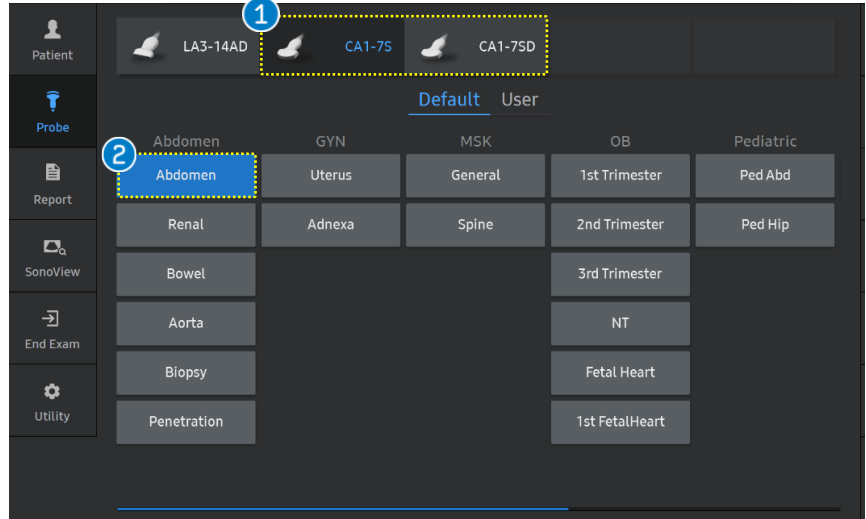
Patient

Probe

Report

SonoView

End Exam

Utility

1

LA3-14AD CA1-7S CA1-7SD

Default User

2

| Abdomen | GYN | MSK | OB | Pediatric |
|---|---|---|---|---|
| Abdomen | Uterus | General | 1st Trimester | Ped Abd |
| Renal | Adnexa | Spine | 2nd Trimester | Ped Hip |
| Bowel | | | 3rd Trimester | |
| Aorta | | | NT | |
| Biopsy | | | Fetal Heart | |
| Penetration | | | 1st FetalHeart | |